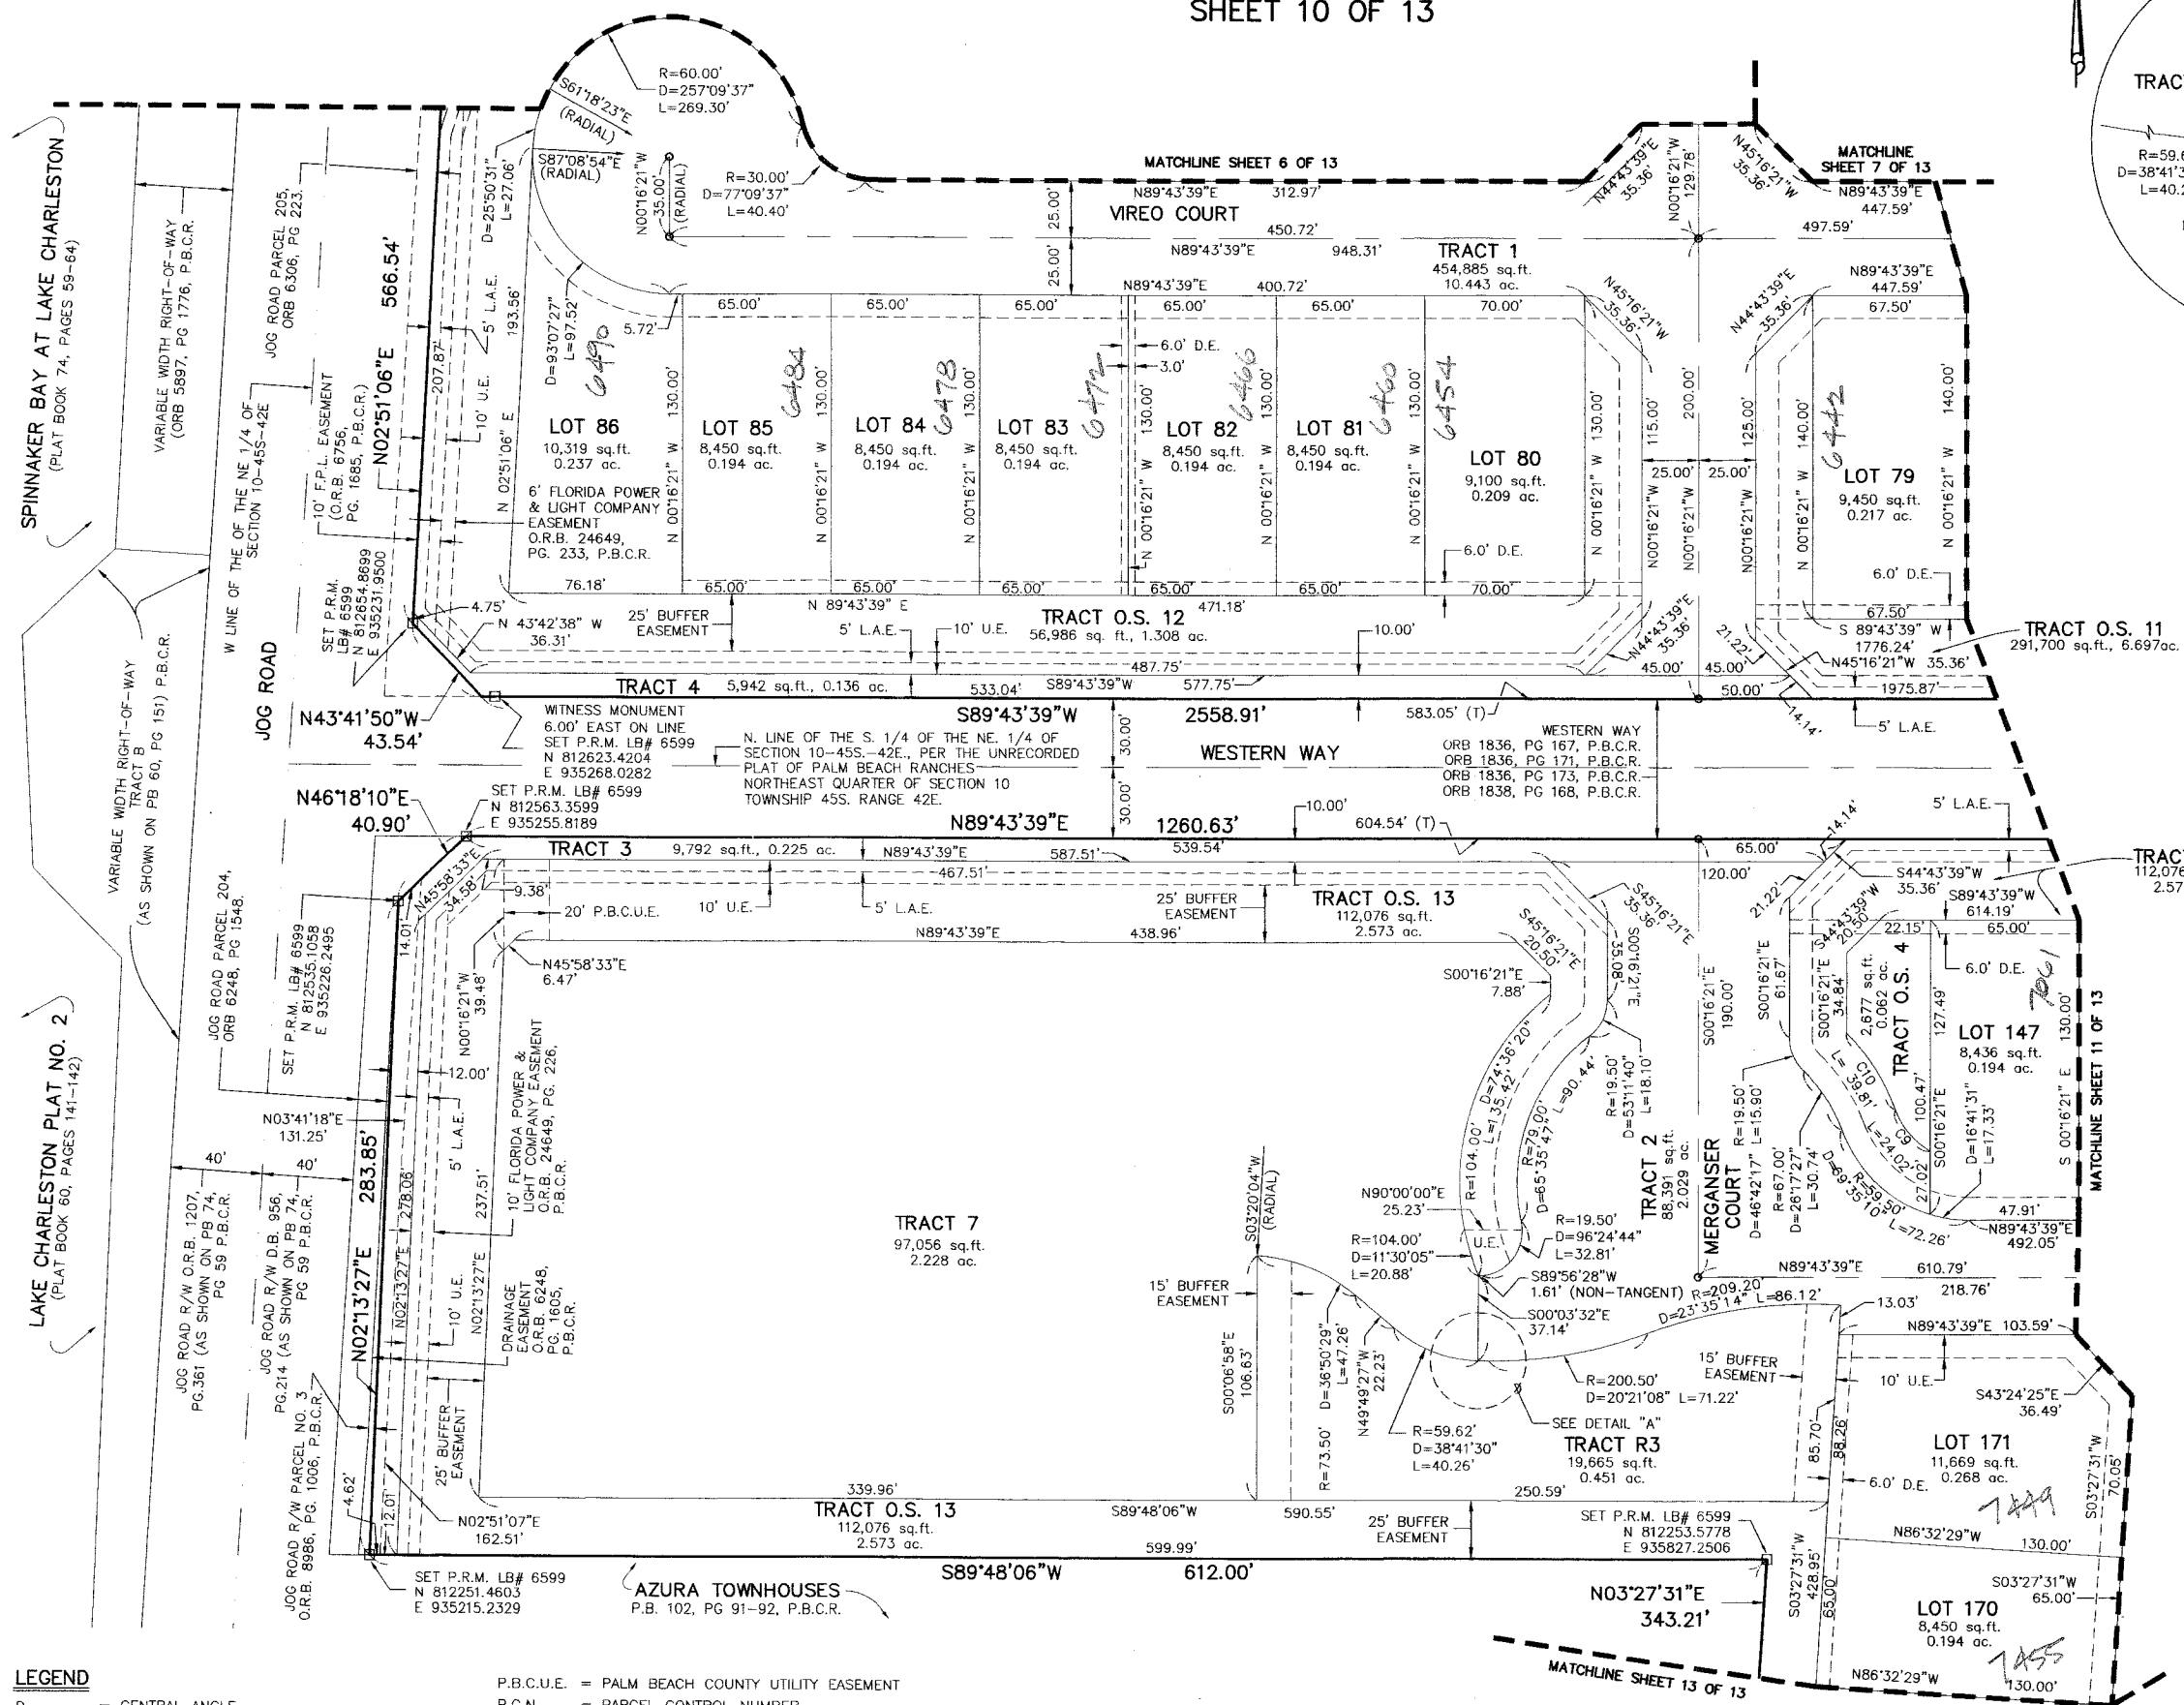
SHEET 10 OF 13

SPINNAKER BAY AT LAKE CHARLESTON (PLAT BOOK 74, PAGES 59-64)

VARIABLE WIDTH RIGHT-OF-WAY (ORB 5897, PG 1776, P.B.C.R.)

JOG ROAD PARCEL 205, ORB 6306, PG 223.

10' F.P.L. EASEMENT (O.R.B. 6756, PG. 1685, P.B.C.R.)

W LINE OF THE NE 1/4 OF SECTION 10-45S-42E

566.54'
N02°51'06"E

207.87'
10' U.E.
5' L.A.E.
193.56'
D=25°50'31"
L=27.06'

S61°18'23"E (RADIAL)
R=60.00'
D=257°09'37"
L=269.30'
S87°08'54"E (RADIAL)
N00°16'21"W 35.00' (RADIAL)
R=30.00'
D=77°09'37"
L=40.40'

MATCHLINE SHEET 6 OF 13
N89°43'39"E 312.97'
VIREO COURT
25.00'
25.00'
450.72'
N89°43'39"E 948.31'
TRACT 1
454,885 sq.ft.
10.443 ac.
N89°43'39"E 400.72'
497.59'
MATCHLINE SHEET 7 OF 13
N89°43'39"E 447.59'
N44°43'39"E 35.36
N00°16'21"W 129.78'
N45°16'21"W 35.36'
N89°43'39"E 447.59'

D=93°07'27"
L=97.52'
5.72'
65.00' 65.00' 65.00' 65.00' 65.00' 70.00'
6.0' D.E.
3.0'
N45°16'21"W 35.36'
N44°43'39"E 35.36'
67.50'

LOT 86
10,319 sq.ft.
0.237 ac.
6490
N 02°51'06" E
6' FLORIDA POWER & LIGHT COMPANY EASEMENT O.R.B. 24649, PG. 233, P.B.C.R.
130.00'
N 00°16'21" W

LOT 85
8,450 sq.ft.
0.194 ac.
6484

LOT 84
8,450 sq.ft.
0.194 ac.
6478

LOT 83
8,450 sq.ft.
0.194 ac.
6472

LOT 82
8,450 sq.ft.
0.194 ac.
6466

LOT 81
8,450 sq.ft.
0.194 ac.
6460

LOT 80
9,100 sq.ft.
0.209 ac.
6454

115.00'
200.00'
125.00'
25.00' 25.00'
140.00'
LOT 79
9,450 sq.ft.
0.217 ac.
6442
140.00'
6.0' D.E.
6.0' D.E.

76.18'
65.00' 65.00' 65.00' 65.00' 65.00' 70.00'
N 89°43'39" E 471.18'
4.75'
N 43°42'38" W 36.31'
25' BUFFER EASEMENT
5' L.A.E.
10' U.E.
TRACT O.S. 12
56,986 sq. ft., 1.308 ac.
10.00'
487.75'
N44°43'39"E 35.36'
21.22'
45.00' 45.00'
67.50'
S 89°43'39" W 1776.24'
N45°16'21"W 35.36'
1975.87'
TRACT O.S. 11
291,700 sq.ft., 6.697ac.

SET P.R.M. LB# 6599
N 812654.8699
E 935231.9500

JOG ROAD
N43°41'50"W
43.54'

TRACT 4 5,942 sq.ft., 0.136 ac.
533.04'
S89°43'39"W 577.75'
583.05' (T)
50.00'
14.14'
5' L.A.E.

WITNESS MONUMENT
6.00' EAST ON LINE
SET P.R.M. LB# 6599
N 812623.4204
E 935268.0282

S89°43'39"W
2558.91'
N. LINE OF THE S. 1/4 OF THE NE. 1/4 OF SECTION 10-45S.-42E., PER THE UNRECORDED PLAT OF PALM BEACH RANCHES NORTHEAST QUARTER OF SECTION 10 TOWNSHIP 45S. RANGE 42E.
30.00'
30.00'
WESTERN WAY
WESTERN WAY
ORB 1836, PG 167, P.B.C.R.
ORB 1836, PG 171, P.B.C.R.
ORB 1836, PG 173, P.B.C.R.
ORB 1838, PG 168, P.B.C.R.

VARIABLE WIDTH RIGHT-OF-WAY TRACT B (AS SHOWN ON PB 60, PG 151) P.B.C.R.

N46°18'10"E
40.90'
SET P.R.M. LB# 6599
N 812563.3599
E 935255.8189
N89°43'39"E
1260.63'
10.00'
604.54' (T)
5' L.A.E.
14.14'

TRACT 3 9,792 sq.ft., 0.225 ac.
N89°43'39"E 587.51'
539.54'
467.51'
65.00'
120.00'
N45°58'33"E 34.58'
9.38'
20' P.B.C.U.E.
10' U.E.
5' L.A.E.
25' BUFFER EASEMENT
TRACT O.S. 13
112,076 sq.ft.
2.573 ac.
N89°43'39"E 438.96'
S44°43'39"W 35.36'
S89°43'39"W 614.19'
TRACT
112,076
2.57

JOG ROAD PARCEL 204, ORB 6248, PG 1548.
SET P.R.M. LB# 6599
N 812535.1058
E 935226.2495
14.01'
N00°16'21"W 39.48'
N45°58'33"E 6.47'
12.00'
N03°41'18"E 131.25'
283.85'
N02°13'27"E
278.06'
N02°13'27"E
5' L.A.E.
237.51'
10' FLORIDA POWER & LIGHT COMPANY EASEMENT O.R.B. 24649, PG. 226, P.B.C.R.
10' U.E.
N02°13'27"E
DRAINAGE EASEMENT O.R.B. 6248, PG. 1605, P.B.C.R.
25' BUFFER EASEMENT
40'
40'

LAKE CHARLESTON PLAT NO. 2 (PLAT BOOK 60, PAGES 141-142)

JOG ROAD R/W O.R.B. 1207, PG.361 (AS SHOWN ON PB 74, PG 59 P.B.C.R.
JOG ROAD R/W D.B. 956, PG.214 (AS SHOWN ON PB 74, PG 59 P.B.C.R.
JOG ROAD R/W PARCEL NO. 3 O.R.B. 8986, PG. 1006, P.B.C.R.

TRACT 7
97,056 sq.ft.
2.228 ac.

S45°16'21"E 20.50'
S45°16'21"E 35.36'
35.08'
S00°16'21"E
S00°16'21"E 7.88'
D=74°36'20"
L=135.42'
R=79.00'
D=65°35'47"
L=90.44'
R=104.00'
R=19.50'
D=53°11'40"
L=18.10'
N90°00'00"E 25.23'
R=19.50'
D=96°24'44"
L=32.81'
U.E.
R=104.00'
D=11°30'05"
L=20.88'
S89°56'28"W 1.61' (NON-TANGENT)
S00°03'32"E 37.14'
S03°20'04"W (RADIAL)
15' BUFFER EASEMENT
S00°06'58"E 106.63'
D=36°50'29"
L=47.26'
N49°49'27"W 22.23'
R=73.50'
R=59.62'
D=38°41'30"
L=40.26'
R=200.50'
D=20°21'08" L=71.22'
SEE DETAIL "A"
TRACT R3
19,665 sq.ft.
0.451 ac.
250.59'
15' BUFFER EASEMENT

TRACT 2
88,391 sq.ft.
2.029 ac.
S00°16'21"E 190.00'
MERGANSER COURT
R=19.50'
L=15.90'
D=46°42'17"
R=67.00'
D=26°17'27"
L=30.74'
R=209.20'
D=23°35'14"
L=86.12'
S00°16'21"E 61.67'
S44°43'39"E 20.50'
22.15'
65.00'
S00°16'21"E 34.84'
2,677 sq.ft.
0.062 ac.
TRACT O.S. 4
C10
L=39.81'
C9
L=24.02'
100.47'
S00°16'21"E
27.02'
R=59.50'
D=69°35'10"
L=72.26'
127.49'
6.0' D.E.
LOT 147
8,436 sq.ft.
0.194 ac.
7061
D=16°41'31"
L=17.33'
130.00'
S 00°16'21" E
47.91'
N89°43'39"E 492.05'
N89°43'39"E 610.79'
218.76'
13.03'
N89°43'39"E 103.59'
MATCHLINE SHEET 11 OF 13

10' U.E.
S43°24'25"E 36.49'
85.70'
88.26'
6.0' D.E.
LOT 171
11,669 sq.ft.
0.268 ac.
7449
S03°27'31"W 70.05'
N86°32'29"W 130.00'
S03°27'31"W 65.00'
S03°27'31"W 428.95'
65.00'
LOT 170
8,450 sq.ft.
0.194 ac.
7455
N86°32'29"W 130.00'

4.62'
12.07'
N02°51'07"E 162.51'
339.96'
TRACT O.S. 13
112,076 sq.ft.
2.573 ac.
S89°48'06"W 590.55'
599.99'
25' BUFFER EASEMENT
SET P.R.M. LB# 6599
N 812253.5778
E 935827.2506
S89°48'06"W 612.00'
N03°27'31"E
343.21'

SET P.R.M. LB# 6599
N 812251.4603
E 935215.2329
AZURA TOWNHOUSES
P.B. 102, PG 91-92, P.B.C.R.

MATCHLINE SHEET 13 OF 13

TRAC
R=59.6
D=38°41'3
L=40.2

LEGEND
D = CENTRAL ANGLE
P.B.C.U.E. = PALM BEACH COUNTY UTILITY EASEMENT
P.C.N. = PARCEL CONTROL NUMBER